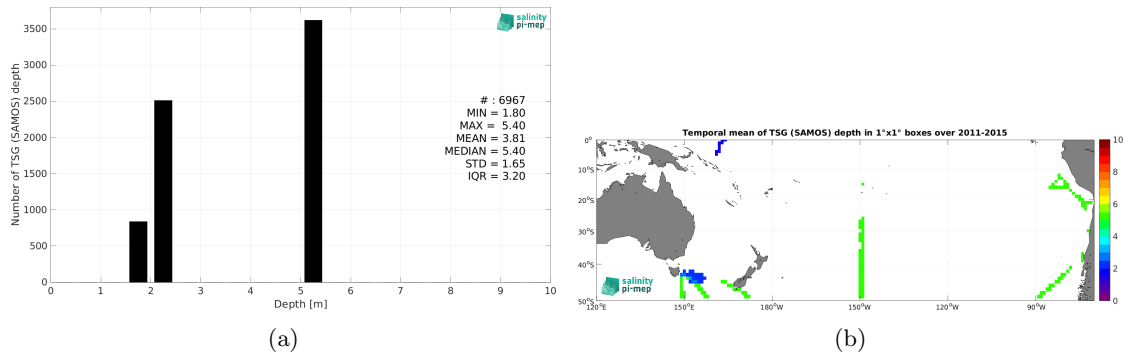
salinity pi-mep

Number of TSG (SAMOS) depth

3500
3000
2500
2000
1500
1000
500
0

0 1 2 3 4 5 6 7 8 9 10

Depth [m]

# : 6967
MIN = 1.80
MAX = 5.40
MEAN = 3.81
MEDIAN = 5.40
STD = 1.65
IQR = 3.20

(a)

Temporal mean of TSG (SAMOS) depth in 1°x1° boxes over 2011-2015

0°
10°S
20°S
30°S
40°S
50°S

120°E 150°E 180°W 150°W 120°W 90°W

salinity pi-mep

10
8
6
4
2
0

(b)